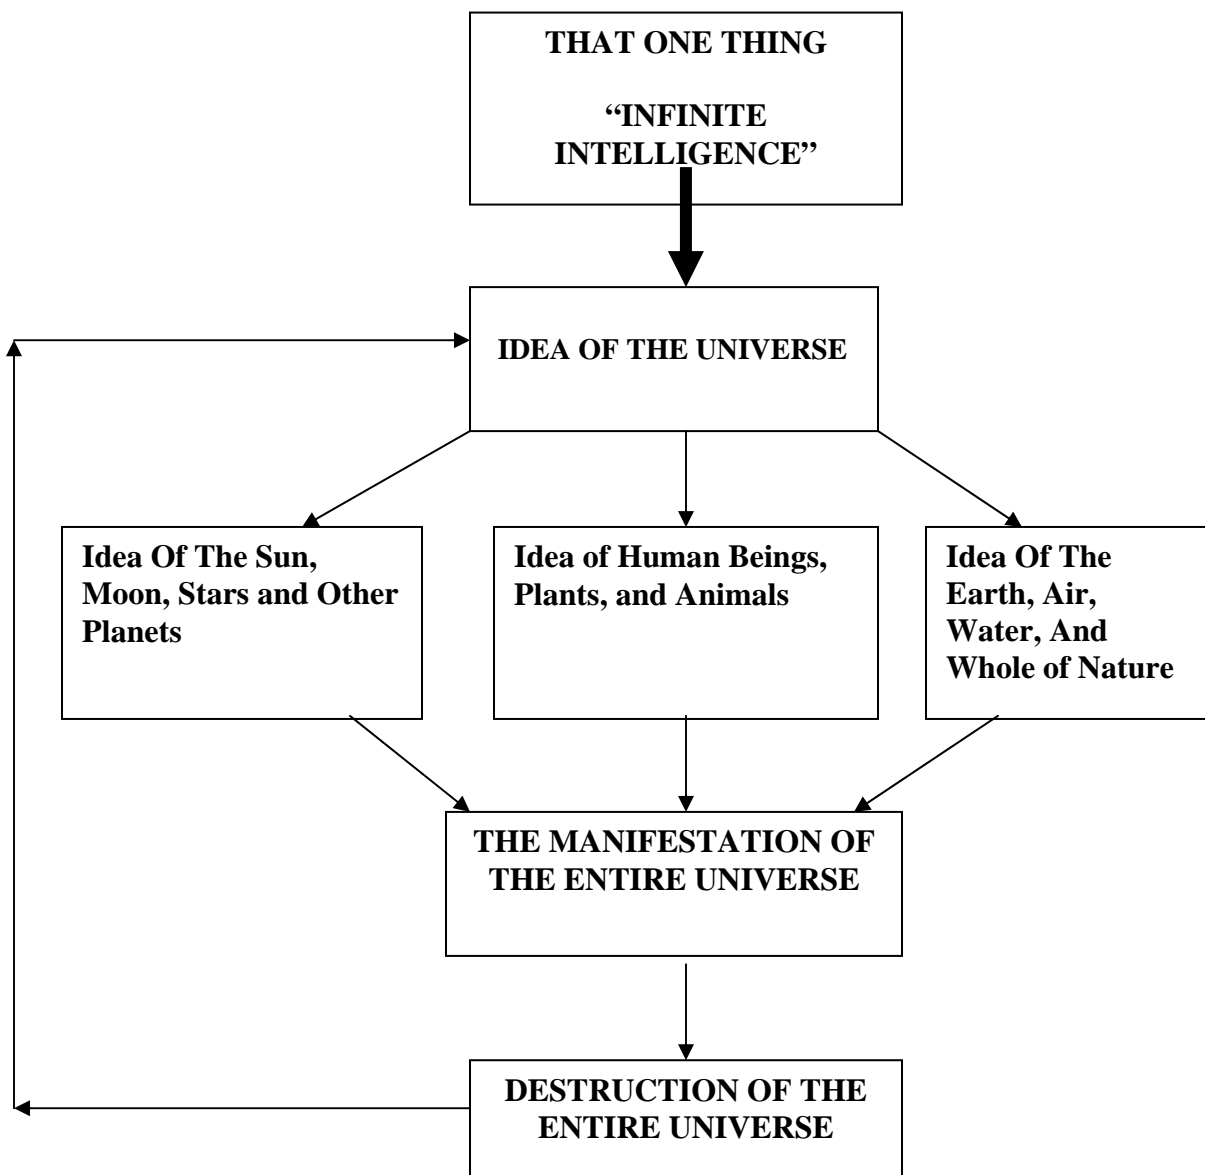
THAT ONE THING

"INFINITE INTELLIGENCE"

IDEA OF THE UNIVERSE

Idea Of The Sun, Moon, Stars and Other Planets

Idea of Human Beings, Plants, and Animals

Idea Of The Earth, Air, Water, And Whole of Nature

THE MANIFESTATION OF THE ENTIRE UNIVERSE

DESTRUCTION OF THE ENTIRE UNIVERSE